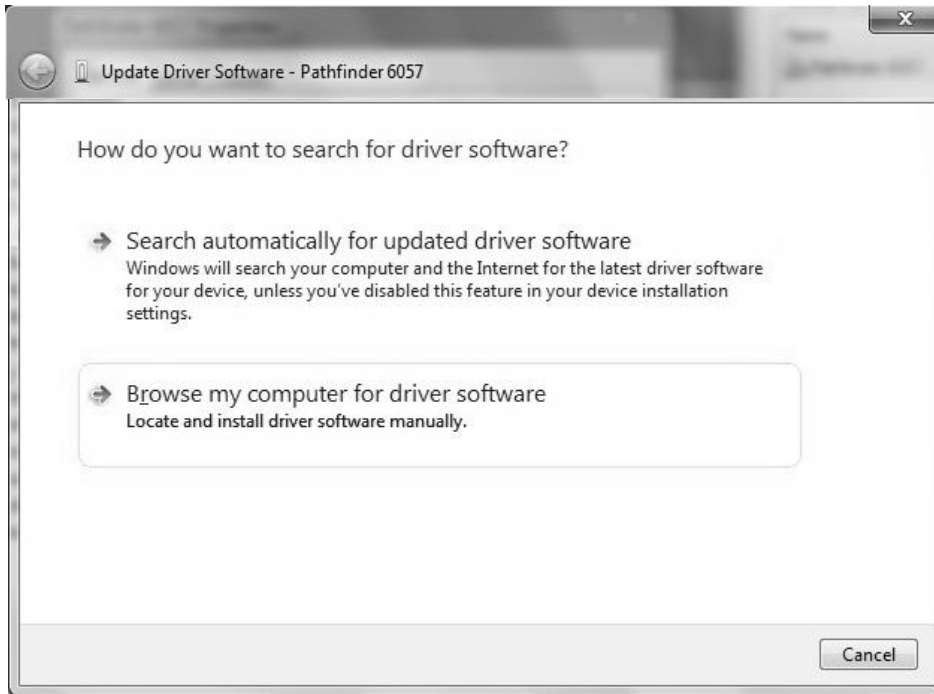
Update Driver Software - Pathfinder 6057

How do you want to search for driver software?

Search automatically for updated driver software
Windows will search your computer and the Internet for the latest driver software for your device, unless you've disabled this feature in your device installation settings.

Browse my computer for driver software
Locate and install driver software manually.

Cancel